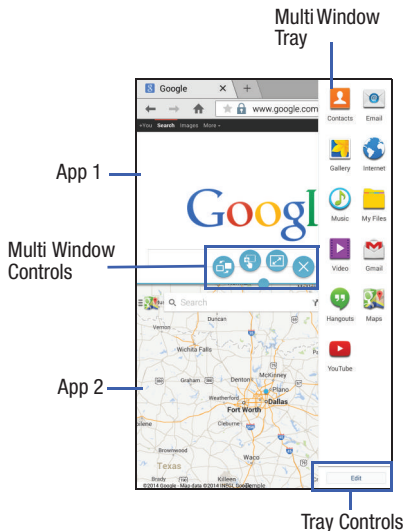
Multi Window Tray

App 1

Multi Window Controls

App 2

Tray Controls

Google
www.google.com
+You Search Images More
Googl
Search
Contacts
Email
Gallery
Internet
Music
My Files
Video
Gmail
Hangouts
Maps
YouTube
Edit
Duncan
Vernon
Wichita Falls
Graham
Denton
McKinney
Plano
Weatherford
Fort Worth
Dallas
Cleburne
Brownwood
Waco
Texas
Killeen
©2014 Google - Map data ©2014 INEGI, Google